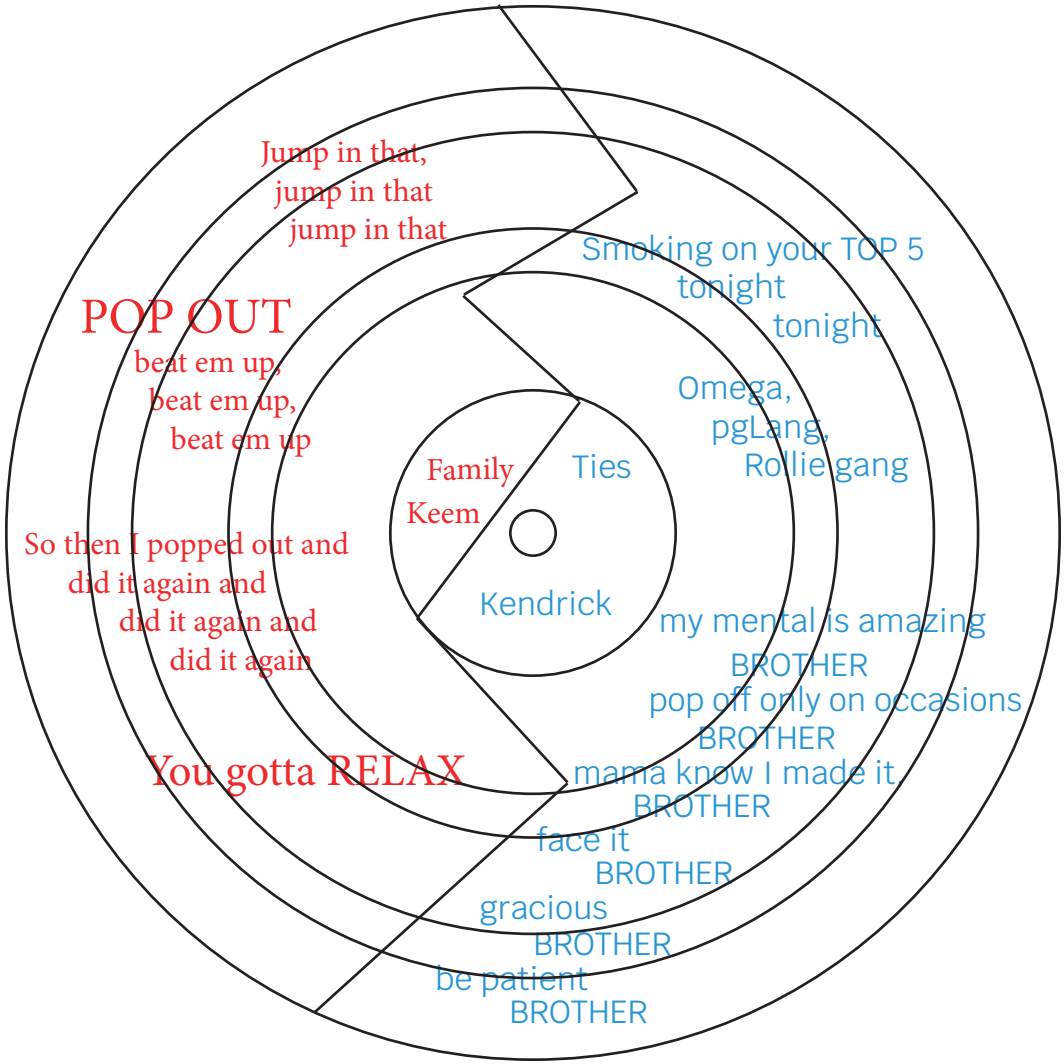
Jump in that,
jump in that
jump in that

POP OUT
beat em up,
beat em up,
beat em up

So then I popped out and
did it again and
did it again and
did it again

You gotta RELAX

Family
Keem

Ties

Kendrick

Smoking on your TOP 5
tonight
tonight

Omega,
pgLang,
Rollie gang

my mental is amazing
BROTHER
pop off only on occasions
BROTHER
mama know I made it
BROTHER
face it
BROTHER
gracious
BROTHER
be patient
BROTHER